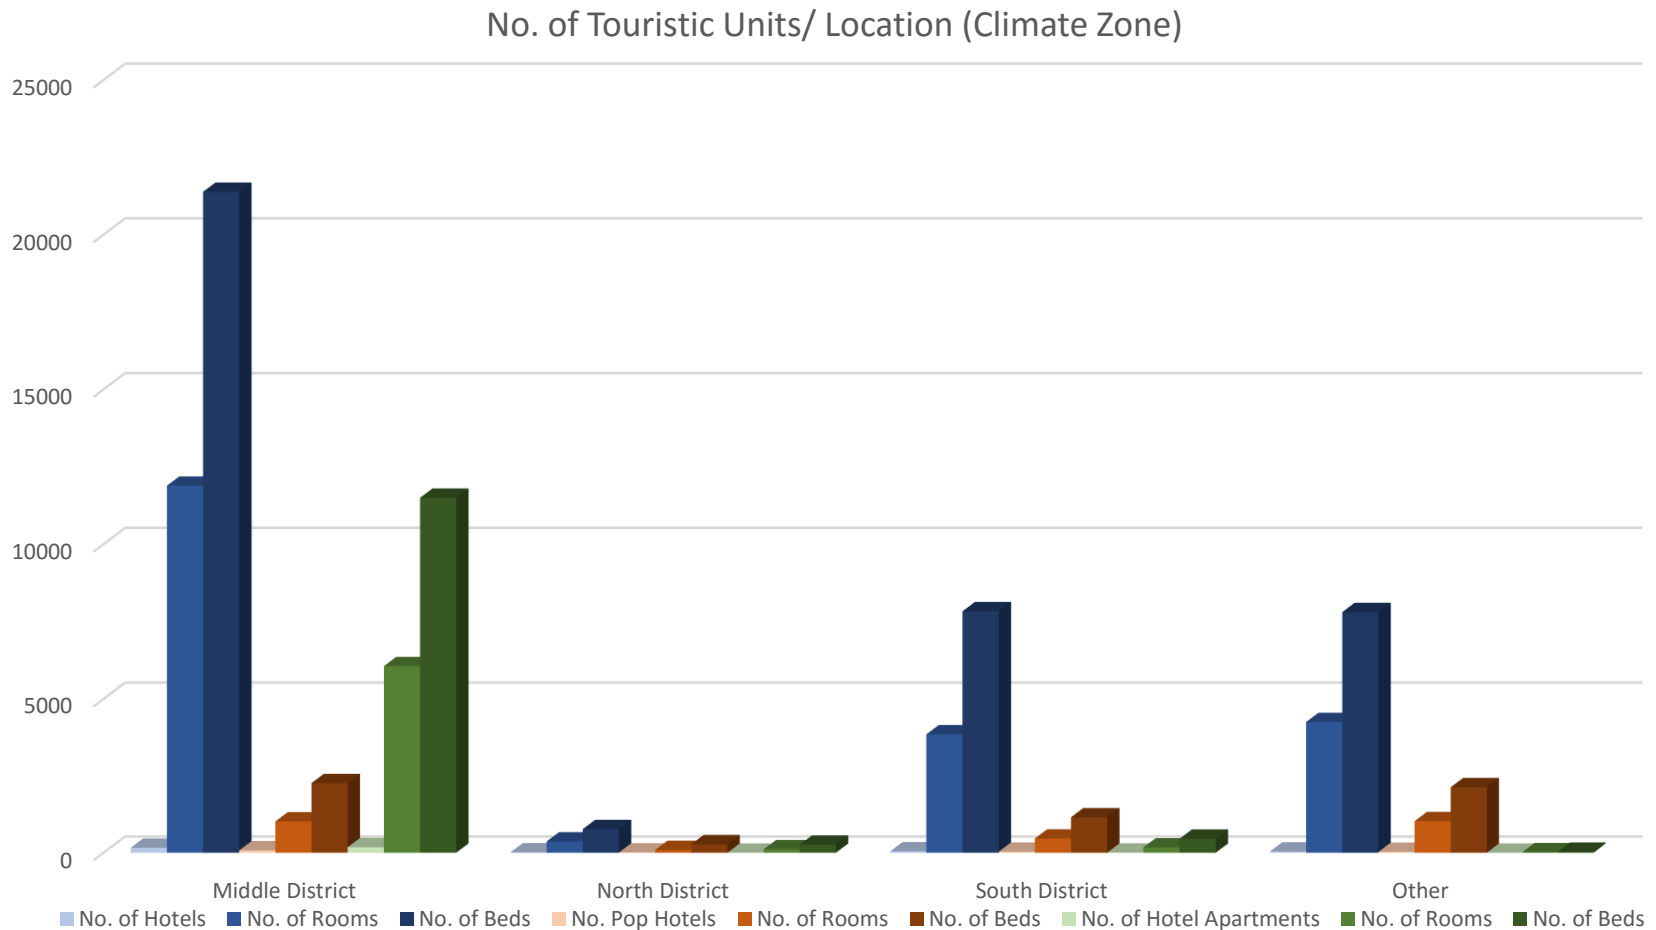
No. of Touristic Units/ Location (Climate Zone)

25000
20000
15000
10000
5000
0

Middle District
North District
South District
Other

No. of Hotels
No. of Rooms
No. of Beds
No. Pop Hotels
No. of Rooms
No. of Beds
No. of Hotel Apartments
No. of Rooms
No. of Beds